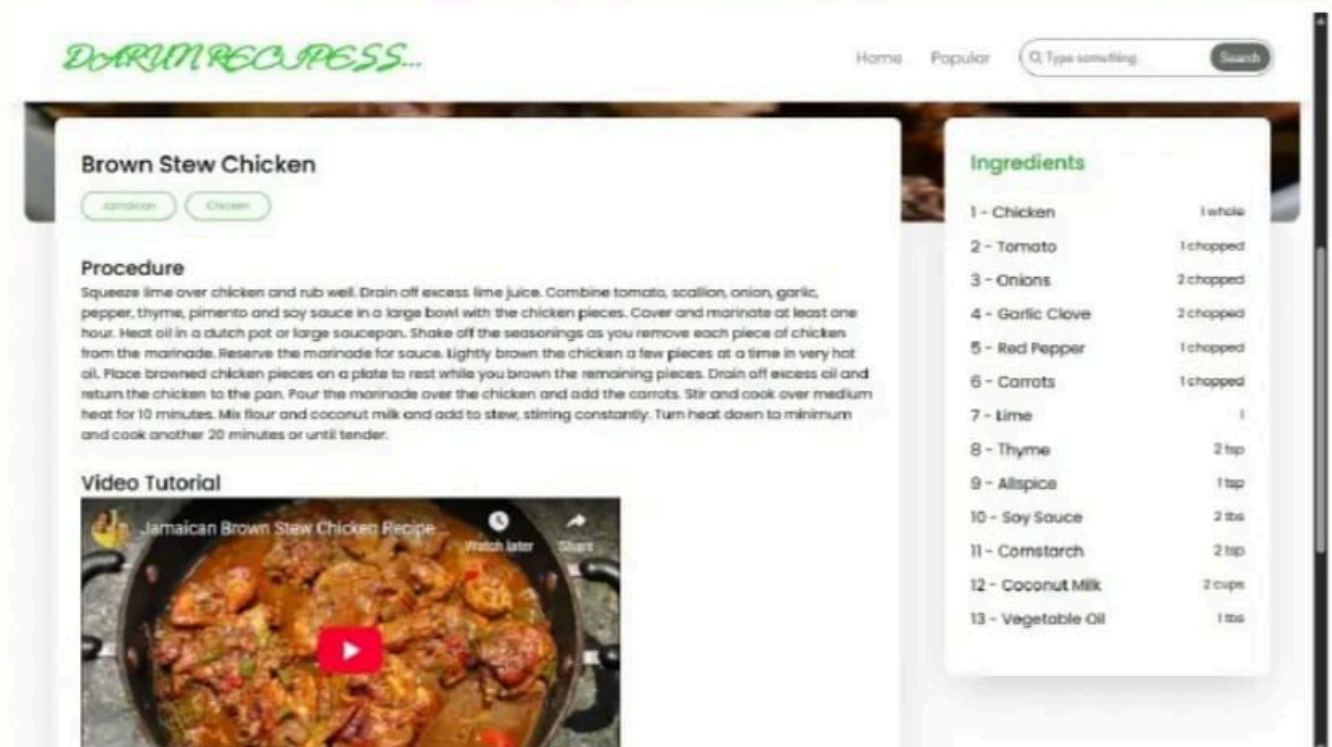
DoARUN RECIPESS...

Home Popular Q Type something Search

Brown Stew Chicken

Jamaican Chicken

Procedure
Squeeze lime over chicken and rub well. Drain off excess lime juice. Combine tomato, scallion, onion, garlic, pepper, thyme, pimento and soy sauce in a large bowl with the chicken pieces. Cover and marinate at least one hour. Heat oil in a dutch pot or large saucepan. Shake off the seasonings as you remove each piece of chicken from the marinade. Reserve the marinade for sauce. Lightly brown the chicken a few pieces at a time in very hot oil. Place browned chicken pieces on a plate to rest while you brown the remaining pieces. Drain off excess oil and return the chicken to the pan. Pour the marinade over the chicken and add the carrots. Stir and cook over medium heat for 10 minutes. Mix flour and coconut milk and add to stew, stirring constantly. Turn heat down to minimum and cook another 20 minutes or until tender.

Video Tutorial

Jamaican Brown Stew Chicken Recipe

Watch later Share

Ingredients

| | |
|---|---|
| 1 - Chicken | 1 whole |
| 2 - Tomato | 1 chopped |
| 3 - Onions | 2 chopped |
| 4 - Garlic Clove | 2 chopped |
| 5 - Red Pepper | 1 chopped |
| 6 - Carrots | 1 chopped |
| 7 - Lime | 1 |
| 8 - Thyme | 2 tsp |
| 9 - Allspice | 1 tsp |
| 10 - Soy Sauce | 2 tbs |
| 11 - Cornstarch | 2 tsp |
| 12 - Coconut Milk | 2 cups |
| 13 - Vegetable Oil | 1 tbs |